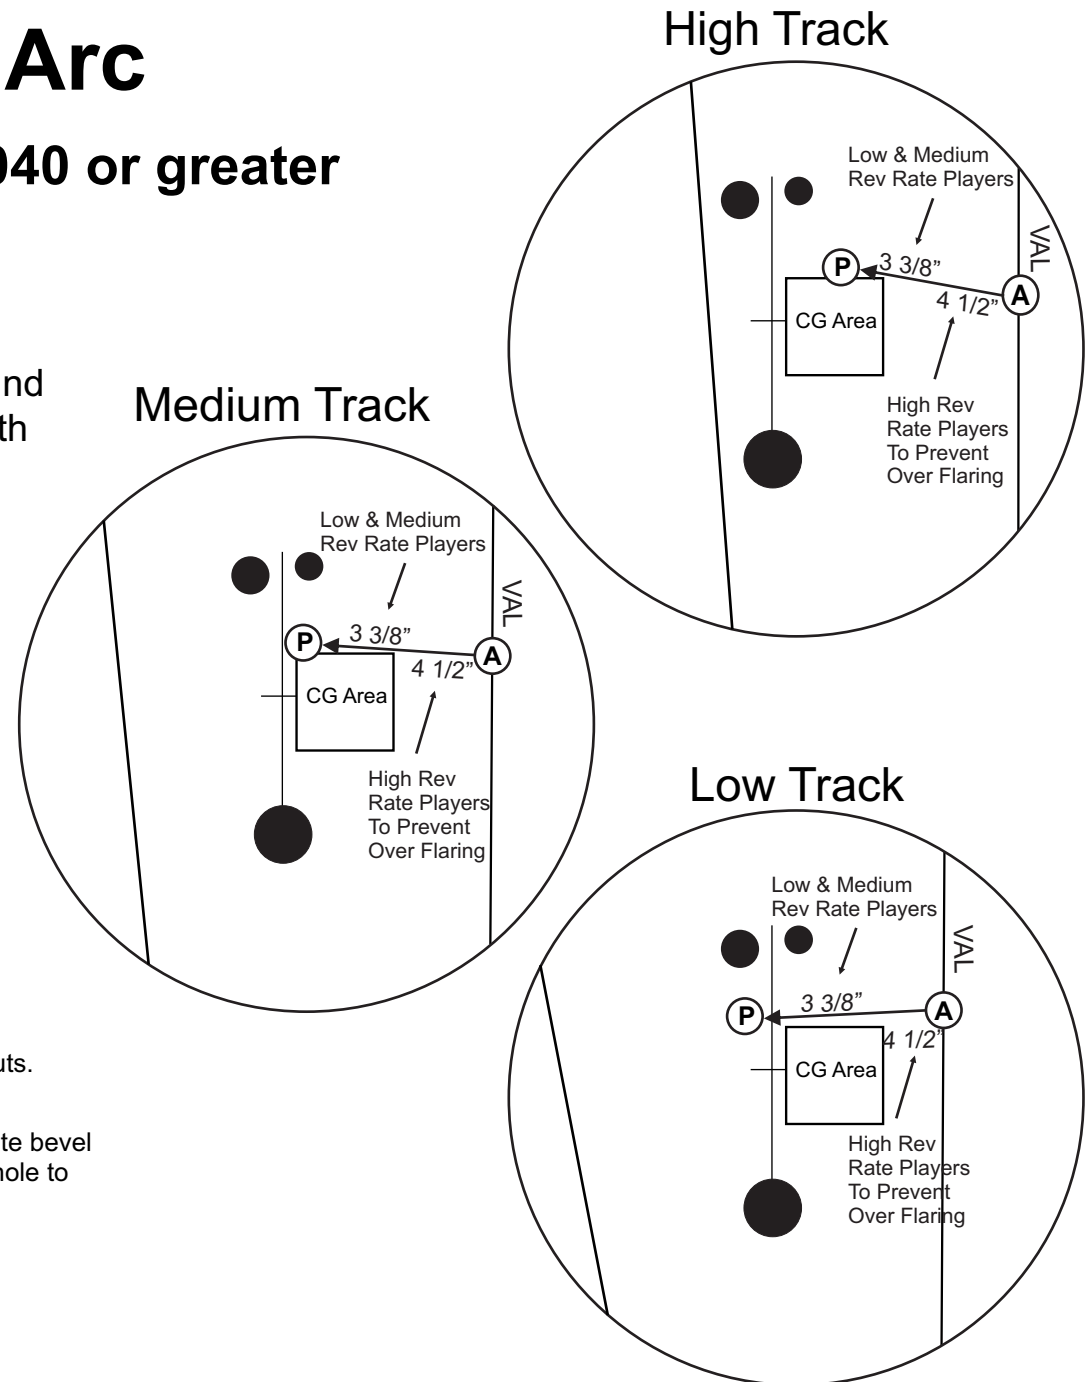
Arc

040 or greater

nd
th

uts.

te bevel
hole to

High Track

Low & Medium Rev Rate Players

VAL

P

3 3/8"

4 1/2"

A

CG Area

High Rev Rate Players To Prevent Over Flaring

Medium Track

Low & Medium Rev Rate Players

VAL

P

3 3/8"

4 1/2"

A

CG Area

High Rev Rate Players To Prevent Over Flaring

Low Track

Low & Medium Rev Rate Players

VAL

3 3/8"

P

A

4 1/2"

CG Area

High Rev Rate Players To Prevent Over Flaring